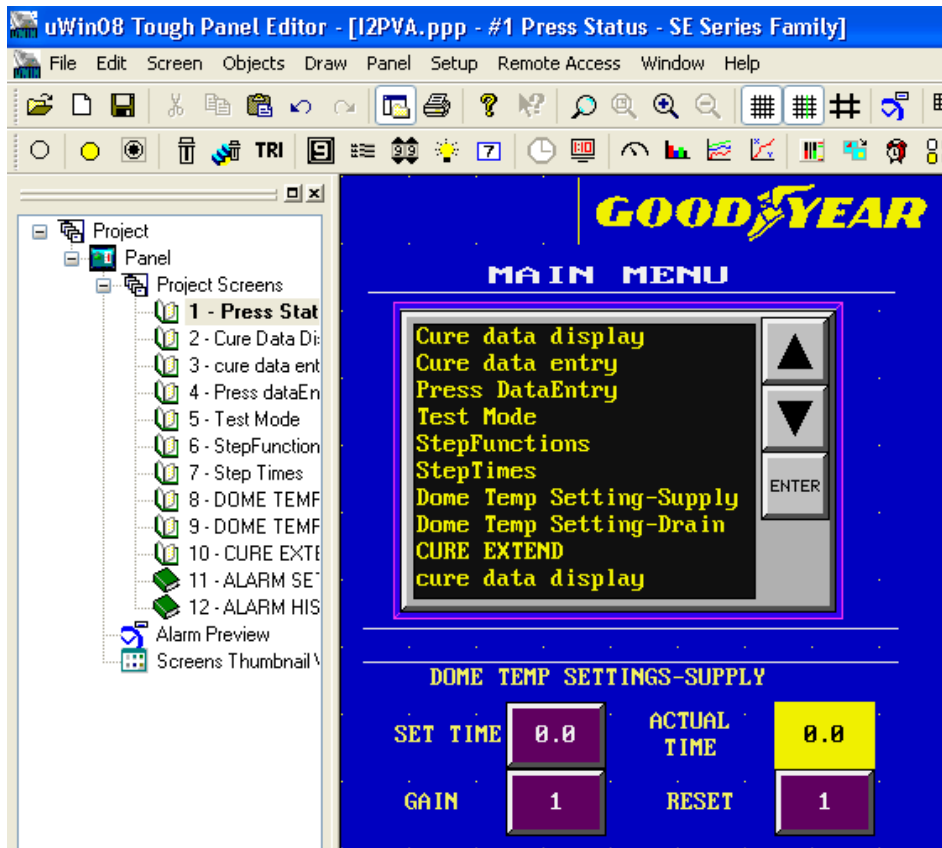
uWin08 Tough Panel Editor - [I2PVA.ppp - #1 Press Status - SE Series Family]

File Edit Screen Objects Draw Panel Setup Remote Access Window Help

TRI

Project
Panel
Project Screens
1 - Press Stat
2 - Cure Data Di
3 - cure data ent
4 - Press dataEn
5 - Test Mode
6 - StepFunction
7 - Step Times
8 - DOME TEMF
9 - DOME TEMF
10 - CURE EXTE
11 - ALARM SET
12 - ALARM HIS
Alarm Preview
Screens Thumbnail V

GOODYEAR

MAIN MENU

Cure data display
Cure data entry
Press DataEntry
Test Mode
StepFunctions
StepTimes
Dome Temp Setting-Supply
Dome Temp Setting-Drain
CURE EXTEND
cure data display

ENTER

DOME TEMP SETTINGS-SUPPLY

SET TIME 0.0
ACTUAL TIME 0.0
GAIN 1
RESET 1